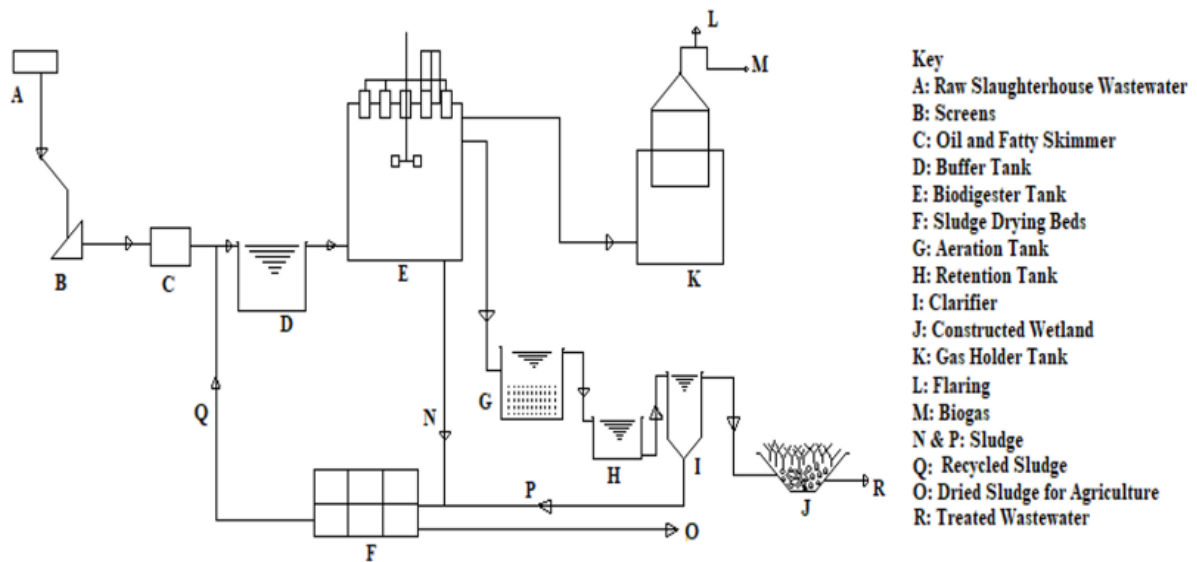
A
B
C
D
E
L
M
K
G
H
I
J
R
N
P
Q
F
O

Key
A: Raw Slaughterhouse Wastewater
B: Screens
C: Oil and Fatty Skimmer
D: Buffer Tank
E: Biodigester Tank
F: Sludge Drying Beds
G: Aeration Tank
H: Retention Tank
I: Clarifier
J: Constructed Wetland
K: Gas Holder Tank
L: Flaring
M: Biogas
N & P: Sludge
Q: Recycled Sludge
O: Dried Sludge for Agriculture
R: Treated Wastewater